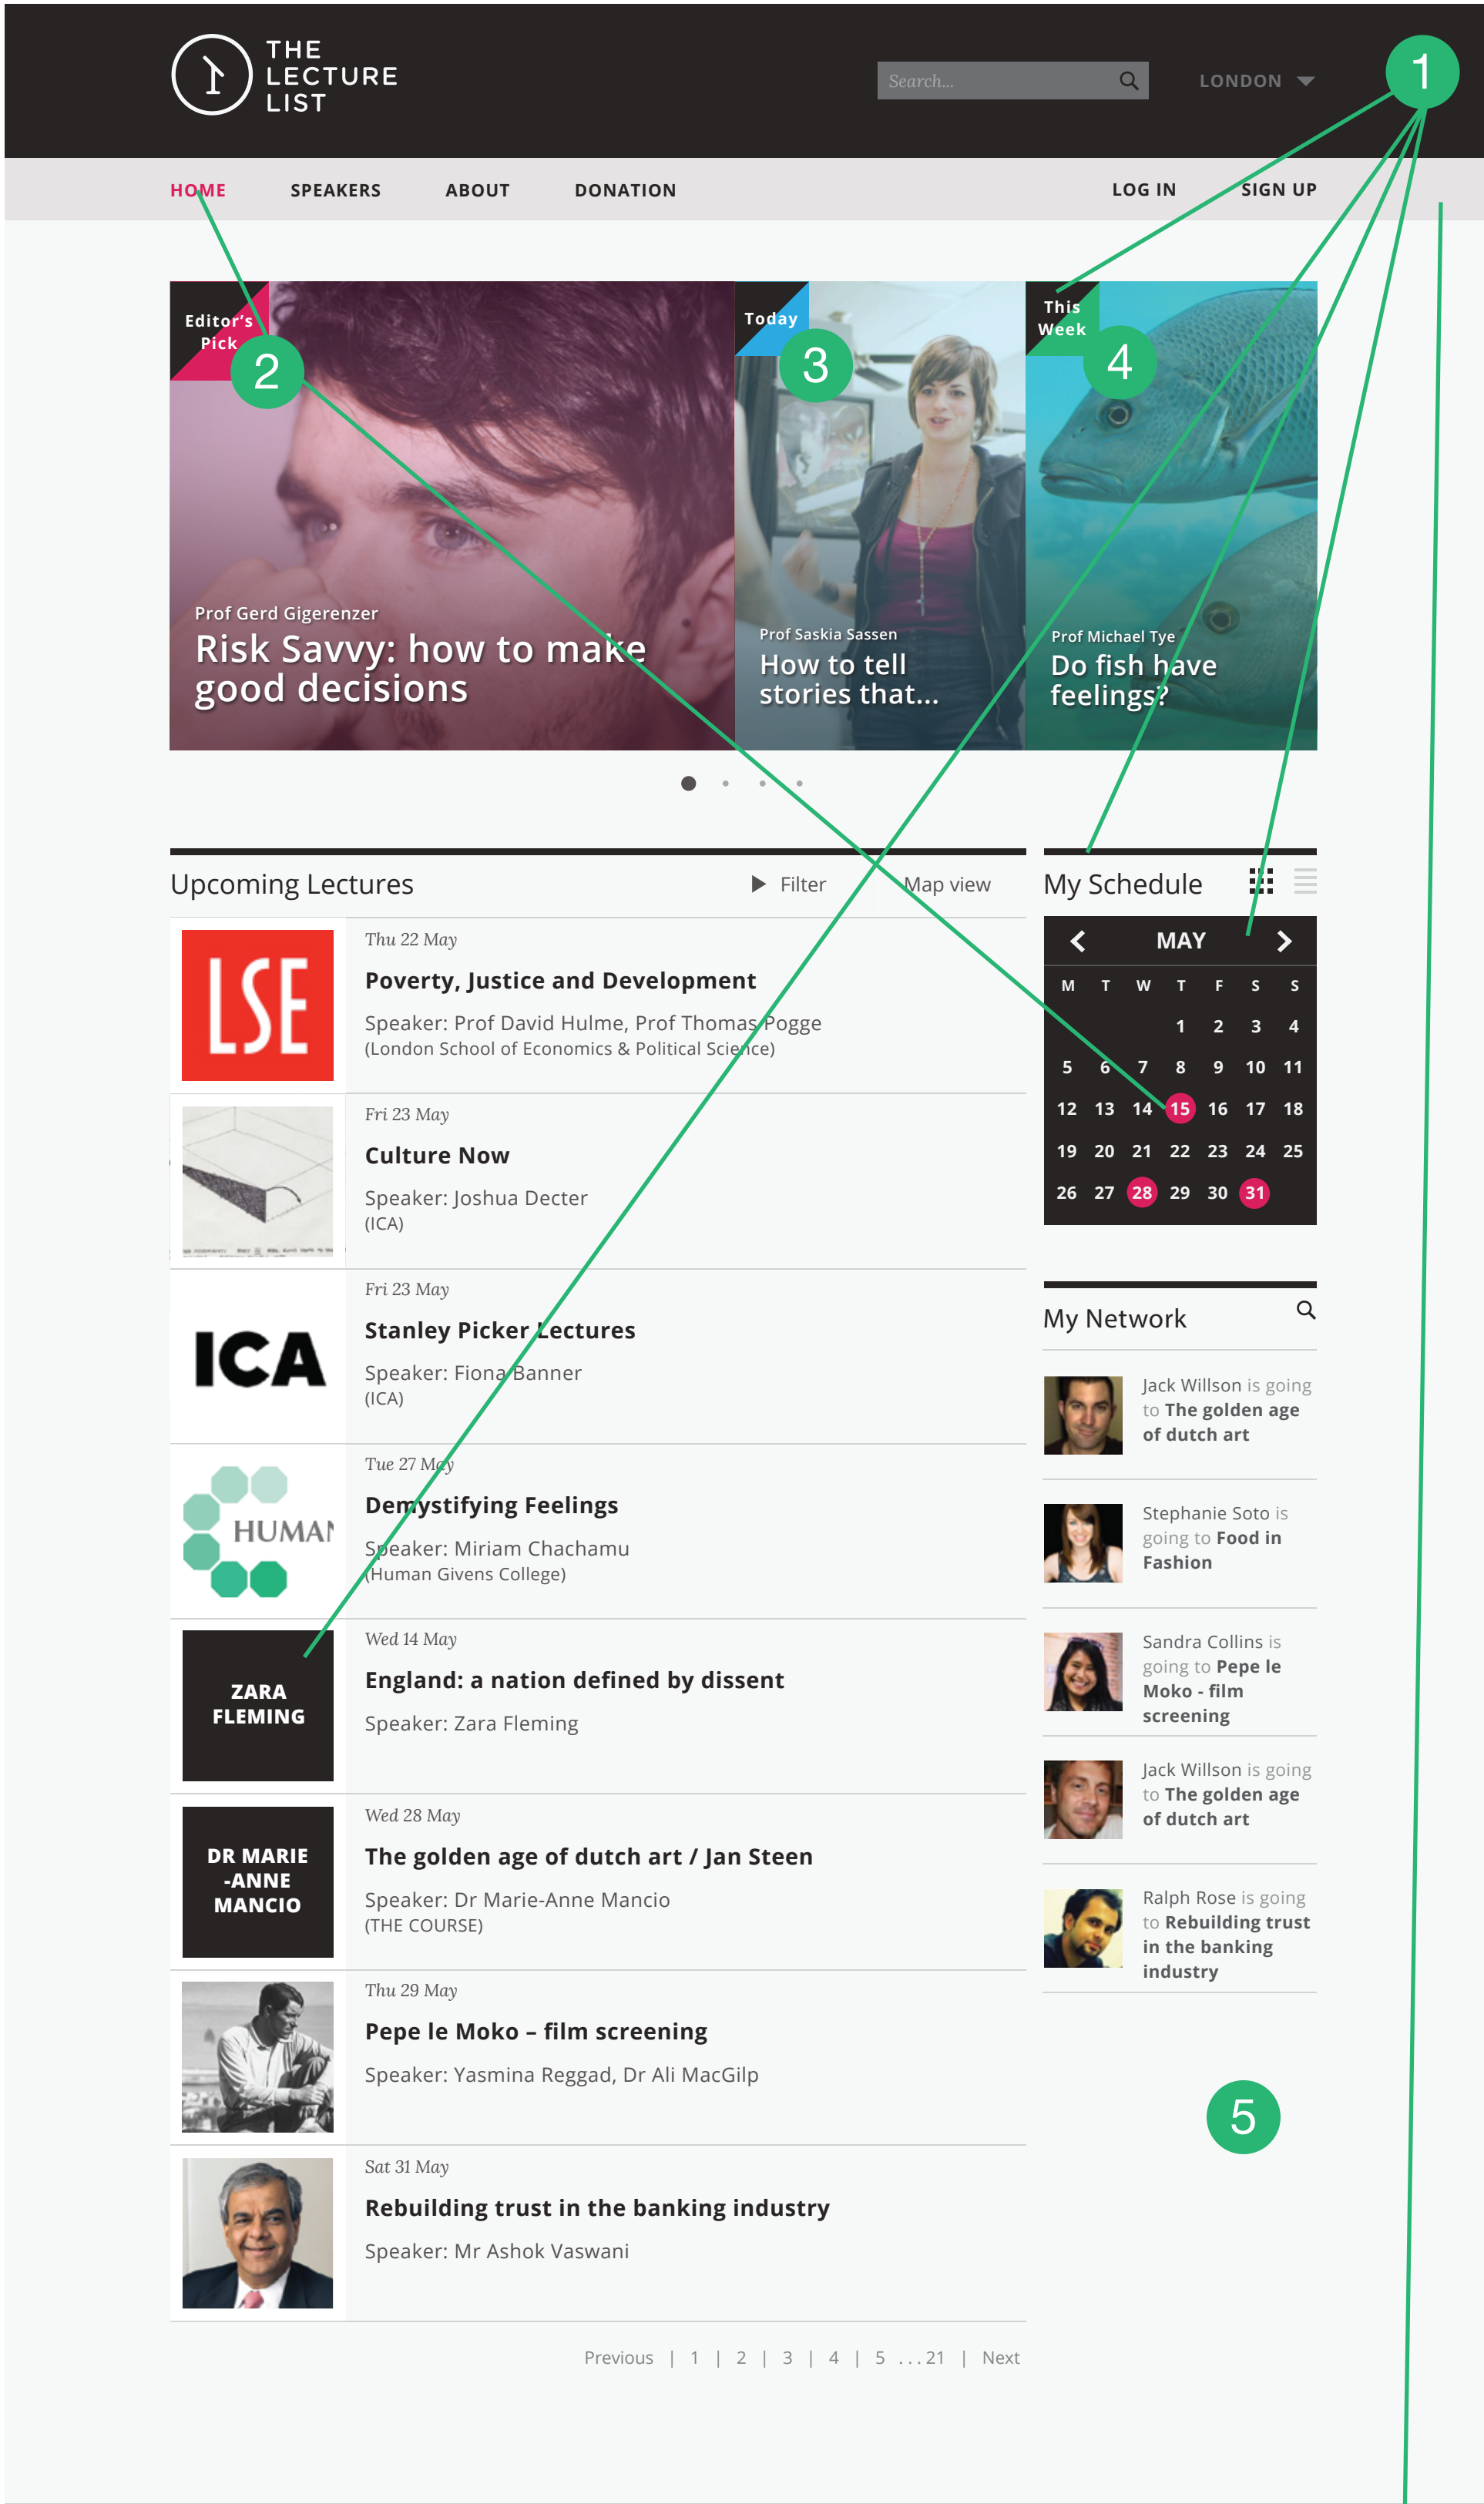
THE LECTURE LIST

Search...

LONDON

1

HOME SPEAKERS ABOUT DONATION LOG IN SIGN UP

Editor's Pick
2
Prof Gerd Gigerenzer
Risk Savvy: how to make good decisions

Today
3
Prof Saskia Sassen
How to tell stories that...

This Week
4
Prof Michael Tye
Do fish have feelings?

Upcoming Lectures Filter Map view

LSE
Thu 22 May
Poverty, Justice and Development
Speaker: Prof David Hulme, Prof Thomas Pogge
(London School of Economics & Political Science)

Fri 23 May
Culture Now
Speaker: Joshua Decter
(ICA)

ICA
Fri 23 May
Stanley Picker Lectures
Speaker: Fiona Banner
(ICA)

HUMAN
Tue 27 May
Demystifying Feelings
Speaker: Miriam Chachamu
(Human Givens College)

ZARA FLEMING
Wed 14 May
England: a nation defined by dissent
Speaker: Zara Fleming

DR MARIE -ANNE MANCIO
Wed 28 May
The golden age of dutch art / Jan Steen
Speaker: Dr Marie-Anne Mancio
(THE COURSE)

Thu 29 May
Pepe le Moko – film screening
Speaker: Yasmina Reggad, Dr Ali MacGilp

Sat 31 May
Rebuilding trust in the banking industry
Speaker: Mr Ashok Vaswani

Previous | 1 | 2 | 3 | 4 | 5 . . . 21 | Next

My Schedule

MAY

| M | T | W | T | F | S | S |
|---|---|---|---|---|---|---|
| | | | 1 | 2 | 3 | 4 |
| 5 | 6 | 7 | 8 | 9 | 10 | 11 |
| 12 | 13 | 14 | 15 | 16 | 17 | 18 |
| 19 | 20 | 21 | 22 | 23 | 24 | 25 |
| 26 | 27 | 28 | 29 | 30 | 31 | |

My Network

Jack Willson is going to The golden age of dutch art

Stephanie Soto is going to Food in Fashion

Sandra Collins is going to Pepe le Moko - film screening

Jack Willson is going to The golden age of dutch art

Ralph Rose is going to Rebuilding trust in the banking industry

5